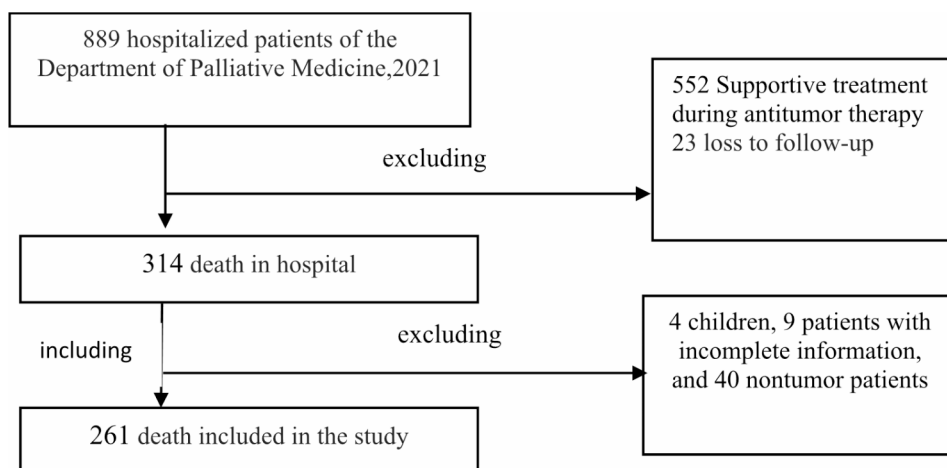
889 hospitalized patients of the Department of Palliative Medicine,2021

excluding

552 Supportive treatment during antitumor therapy
23 loss to follow-up

314 death in hospital

including

excluding

4 children, 9 patients with incomplete information, and 40 nontumor patients

261 death included in the study